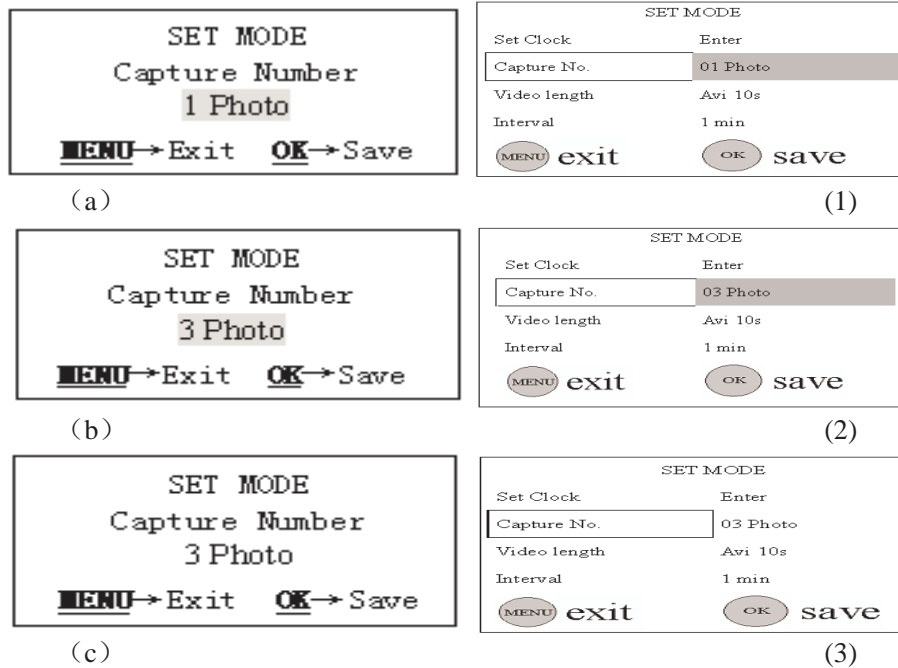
SET MODE
Capture Number
1 Photo
MENU→Exit OK→Save

（a）

SET MODE

| Set Clock | Enter |
|---|---|
| Capture No. | 01 Photo |
| Video length | Avi 10s |
| Interval | 1 min |

MENU exit OK save

(1)

SET MODE
Capture Number
3 Photo
MENU→Exit OK→Save

（b）

SET MODE

| Set Clock | Enter |
|---|---|
| Capture No. | 03 Photo |
| Video length | Avi 10s |
| Interval | 1 min |

MENU exit OK save

(2)

SET MODE
Capture Number
3 Photo
MENU→Exit OK→Save

（c）

SET MODE

| Set Clock | Enter |
|---|---|
| Capture No. | 03 Photo |
| Video length | Avi 10s |
| Interval | 1 min |

MENU exit OK save

(3)